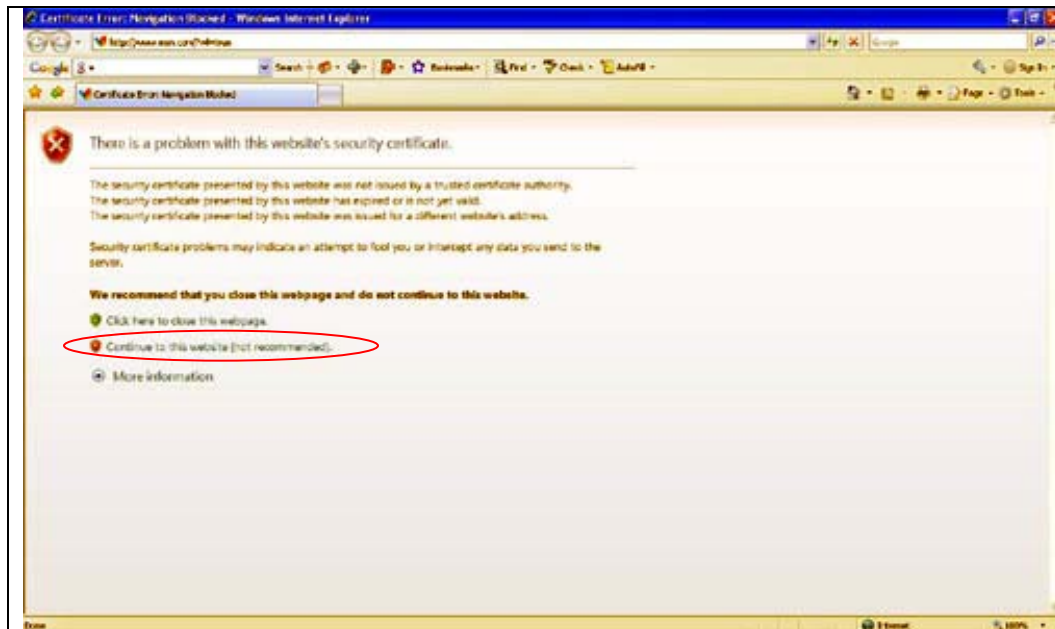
Certificate Error: Navigation Blocked - Windows Internet Explorer

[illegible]

Google

Search · Bookmarks · Find · Check · AutoFill ·

Sign In ·

Certificate Error: Navigation Blocked

Page · Tools ·

There is a problem with this website's security certificate.

The security certificate presented by this website was not issued by a trusted certificate authority.
The security certificate presented by this website has expired or is not yet valid.
The security certificate presented by this website was issued for a different website's address.

Security certificate problems may indicate an attempt to fool you or intercept any data you send to the server.

We recommend that you close this webpage and do not continue to this website.

Click here to close this webpage.

Continue to this website (not recommended).

More information

Done

Internet

100%